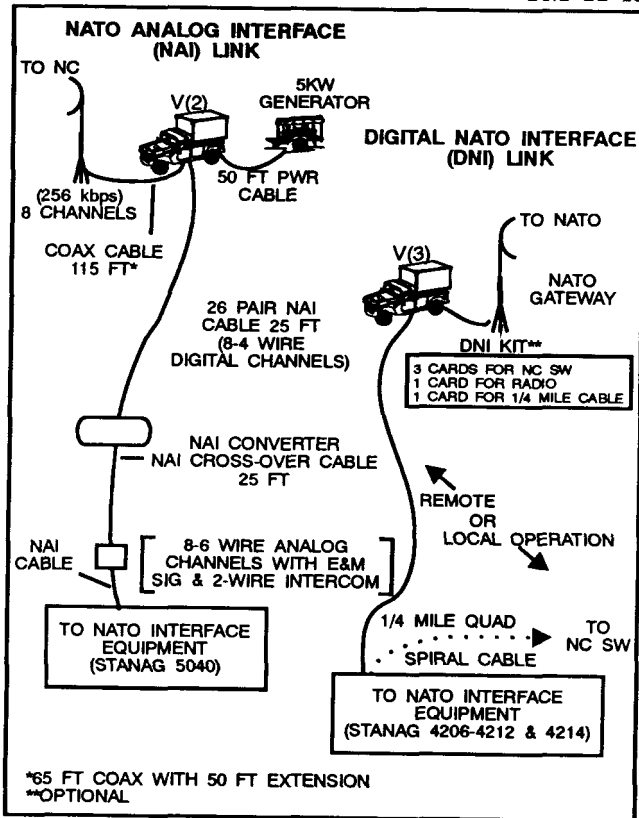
NATO ANALOG INTERFACE (NAI) LINK

TO NC

V(2)

5KW GENERATOR

DIGITAL NATO INTERFACE (DNI) LINK

(256 kbps) 8 CHANNELS

50 FT PWR CABLE

COAX CABLE 115 FT*

TO NATO

V(3)

NATO GATEWAY

26 PAIR NAI CABLE 25 FT (8-4 WIRE DIGITAL CHANNELS)

DNI KIT**

3 CARDS FOR NC SW
1 CARD FOR RADIO
1 CARD FOR 1/4 MILE CABLE

NAI CONVERTER

NAI CROSS-OVER CABLE 25 FT

REMOTE OR LOCAL OPERATION

NAI CABLE

8-6 WIRE ANALOG CHANNELS WITH E&M SIG & 2-WIRE INTERCOM

TO NATO INTERFACE EQUIPMENT (STANAG 5040)

1/4 MILE QUAD SPIRAL CABLE

TO NC SW

TO NATO INTERFACE EQUIPMENT (STANAG 4206-4212 & 4214)

*65 FT COAX WITH 50 FT EXTENSION
**OPTIONAL